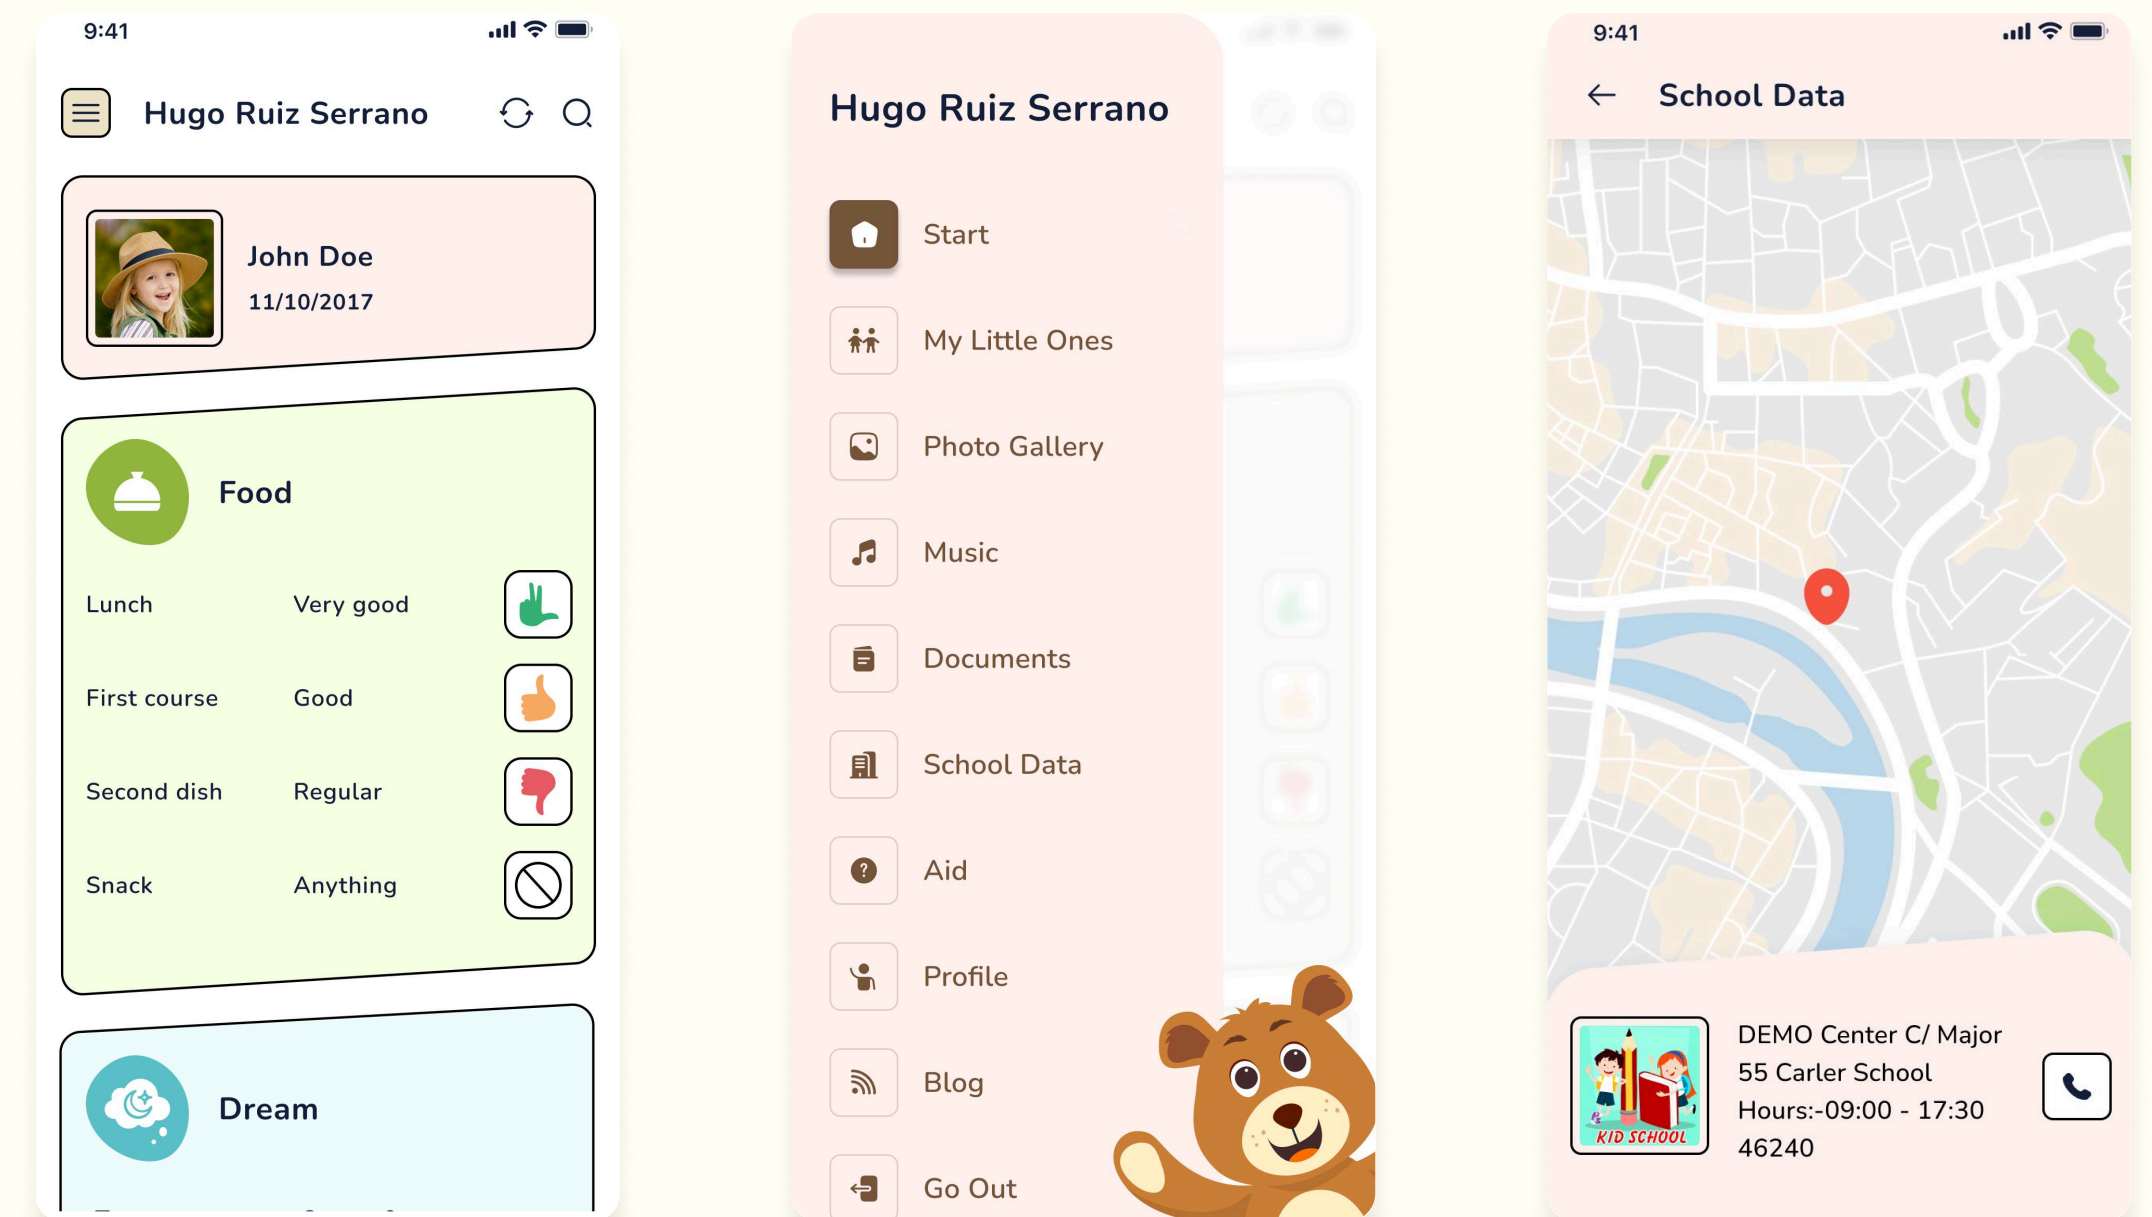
9:41

Hugo Ruiz Serrano

John Doe
11/10/2017

Food

Lunch Very good

First course Good

Second dish Regular

Snack Anything

Dream

Hugo Ruiz Serrano

Start

My Little Ones

Photo Gallery

Music

Documents

School Data

Aid

Profile

Blog

Go Out

9:41

School Data

KID SCHOOL

DEMO Center C/ Major
55 Carler School
Hours:-09:00 - 17:30
46240